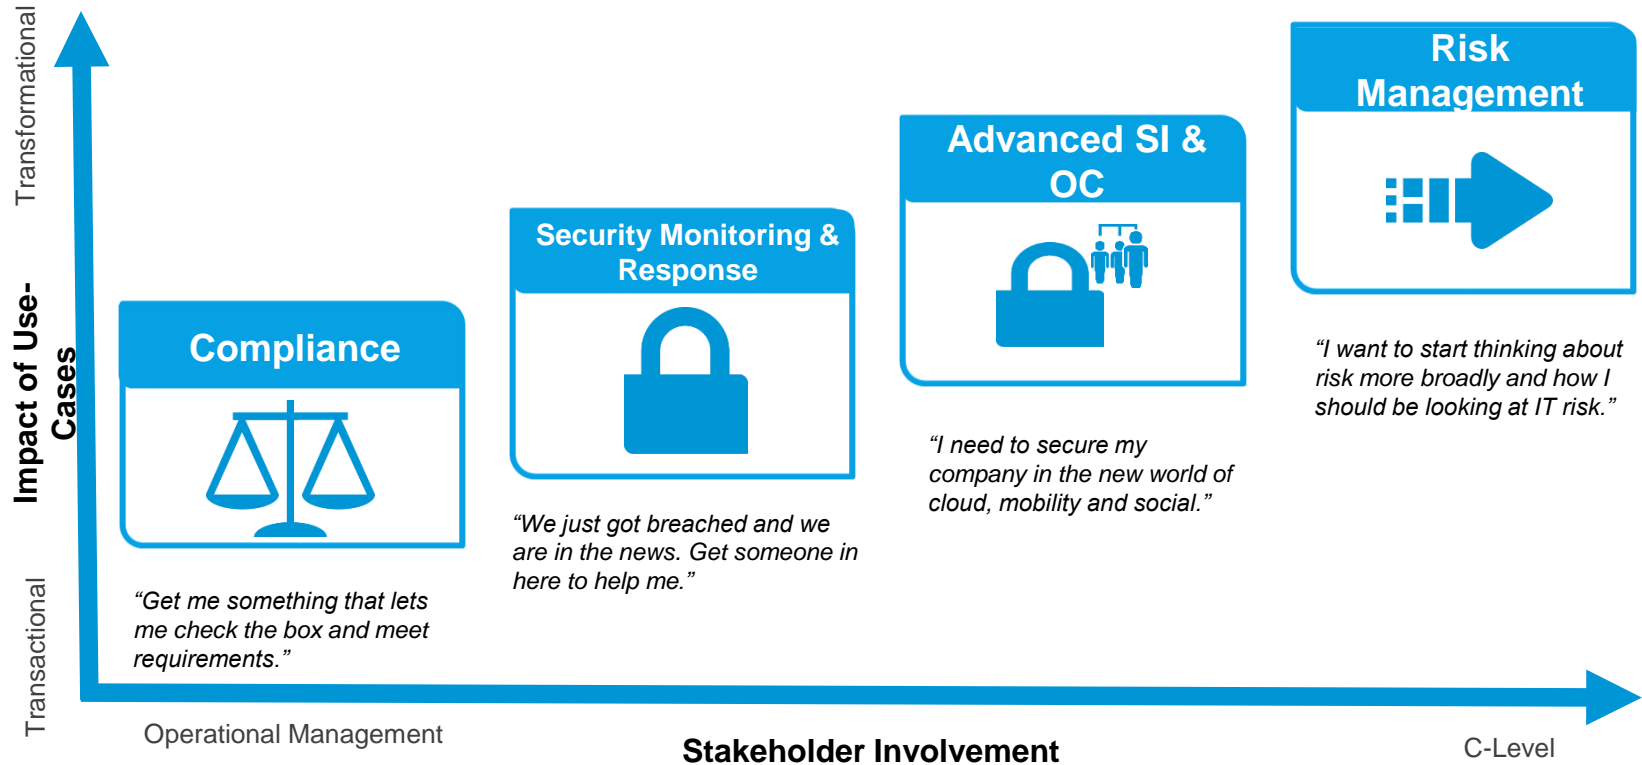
Transformational

Impact of Use-Cases

Transactional

Compliance

“Get me something that lets me check the box and meet requirements.”

Security Monitoring & Response

“We just got breached and we are in the news. Get someone in here to help me.”

Advanced SI & OC

“I need to secure my company in the new world of cloud, mobility and social.”

Risk Management

“I want to start thinking about risk more broadly and how I should be looking at IT risk.”

Operational Management

Stakeholder Involvement

C-Level